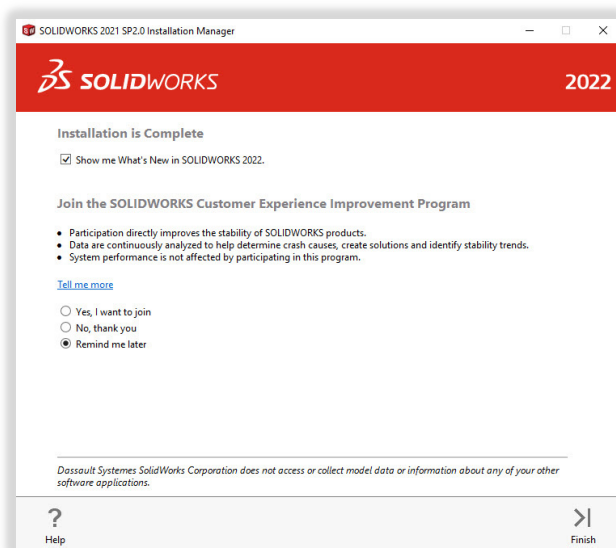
SOLIDWORKS 2021 SP2.0 Installation Manager

SOLIDWORKS

2022

Installation is Complete

☑ Show me What's New in SOLIDWORKS 2022.

Join the SOLIDWORKS Customer Experience Improvement Program

• Participation directly improves the stability of SOLIDWORKS products.
• Data are continuously analyzed to help determine crash causes, create solutions and identify stability trends.
• System performance is not affected by participating in this program.

Tell me more

○ Yes, I want to join
○ No, thank you
◉ Remind me later

Dassault Systemes SolidWorks Corporation does not access or collect model data or information about any of your other software applications.

Help

Finish